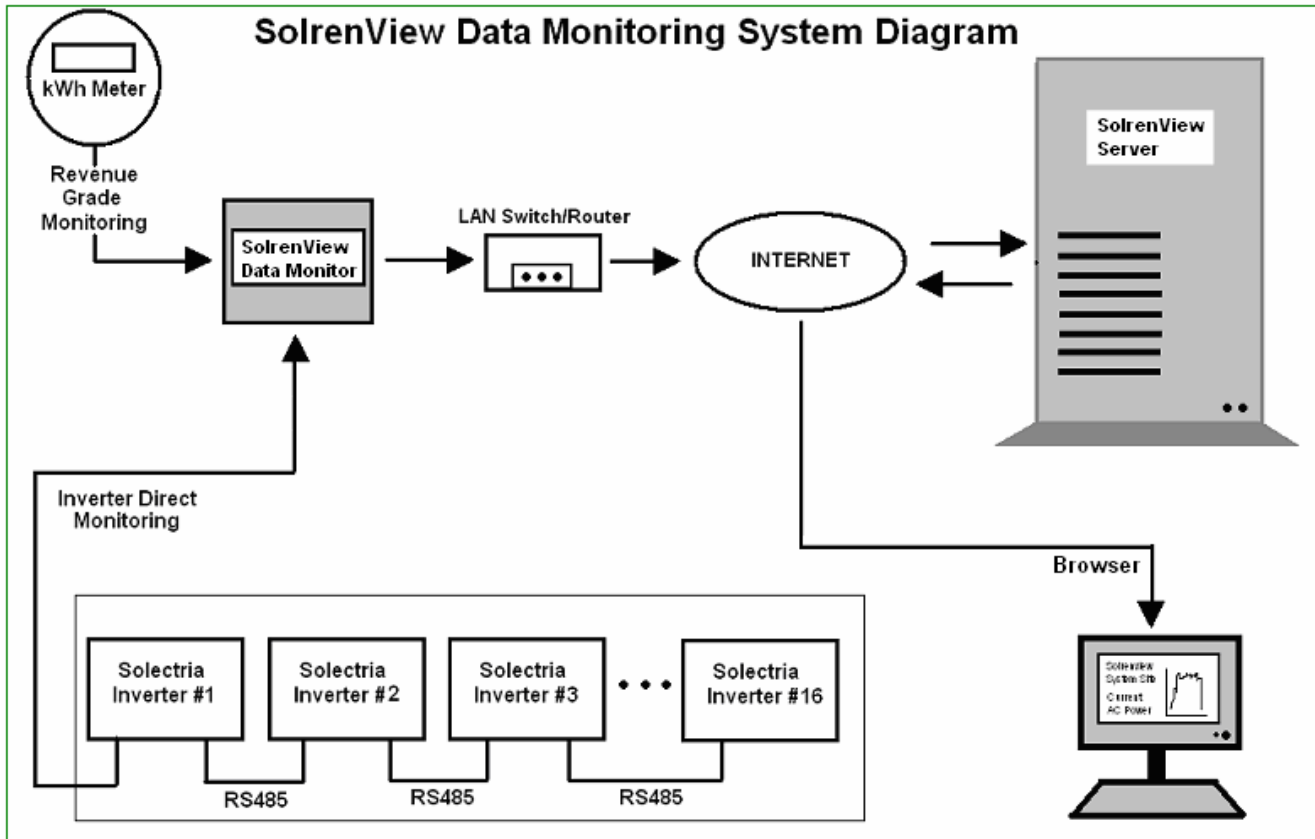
SolrenView Data Monitoring System Diagram

kWh Meter

Revenue Grade Monitoring

SolrenView Data Monitor

LAN Switch/Router

INTERNET

SolrenView Server

Inverter Direct Monitoring

Browser

Solectria Inverter #1

Solectria Inverter #2

Solectria Inverter #3

Solectria Inverter #16

RS485

RS485

RS485

Solrenview System Site

Current AC Power